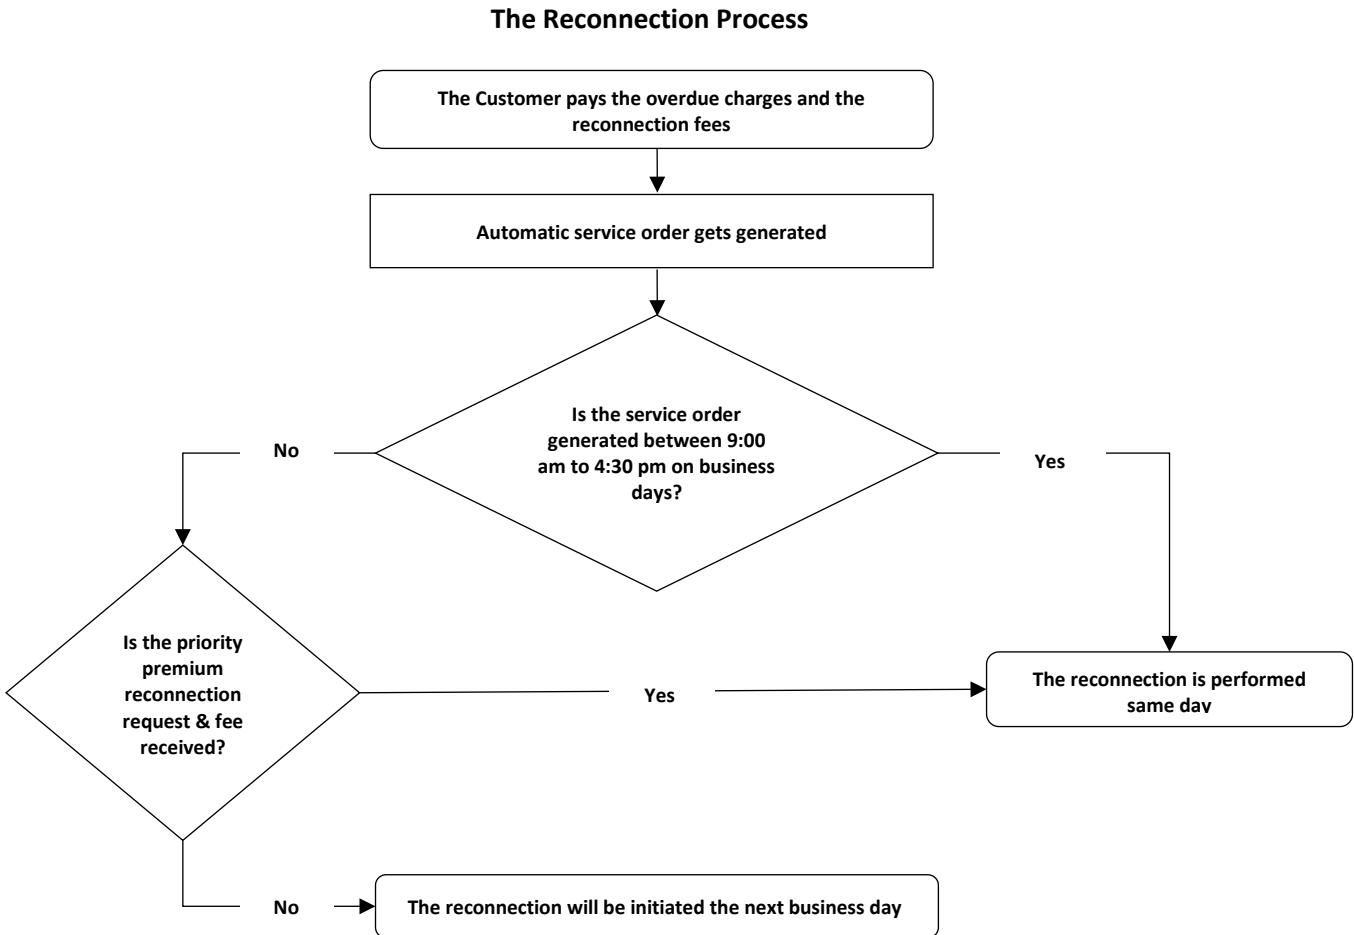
The Reconnection Process

The Customer pays the overdue charges and the reconnection fees

Automatic service order gets generated

Is the service order generated between 9:00 am to 4:30 pm on business days?

No

Yes

Is the priority premium reconnection request & fee received?

Yes

The reconnection is performed same day

No

The reconnection will be initiated the next business day